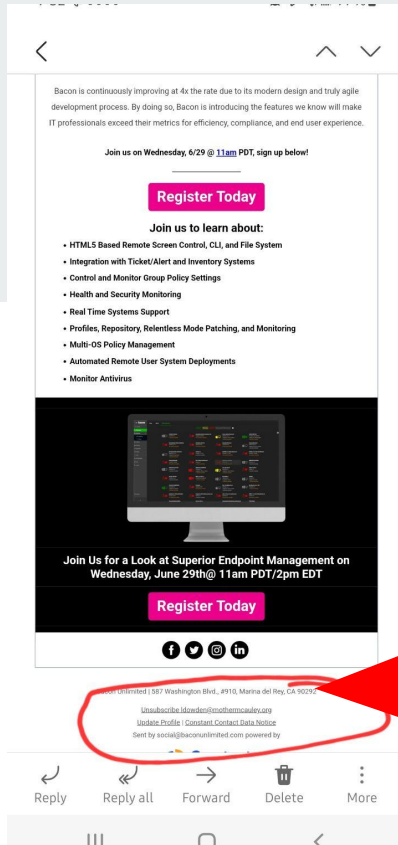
Bacon is continuously improving at 4x the rate due to its modern design and truly agile development process. By doing so, Bacon is introducing the features we know will make IT professionals exceed their metrics for efficiency, compliance, and end user experience.

Join us on Wednesday, 6/29 @ 11am PDT, sign up below!

Register Today

Join us to learn about:

- HTML5 Based Remote Screen Control, CLI, and File System
- Integration with Ticket/Alert and Inventory Systems
- Control and Monitor Group Policy Settings
- Health and Security Monitoring
- Real Time Systems Support
- Profiles, Repository, Relentless Mode Patching, and Monitoring
- Multi-OS Policy Management
- Automated Remote User System Deployments
- Monitor Antivirus

Join Us for a Look at Superior Endpoint Management on Wednesday, June 29th@ 11am PDT/2pm EDT

Register Today

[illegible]con Unlimited | 587 Washington Blvd., #910, Marina del Rey, CA 90292

Unsubscribe ldowden@mothermcauley.org

Update Profile | Constant Contact Data Notice

Sent by social@baconunlimited.com powered by

Reply Reply all Forward Delete More